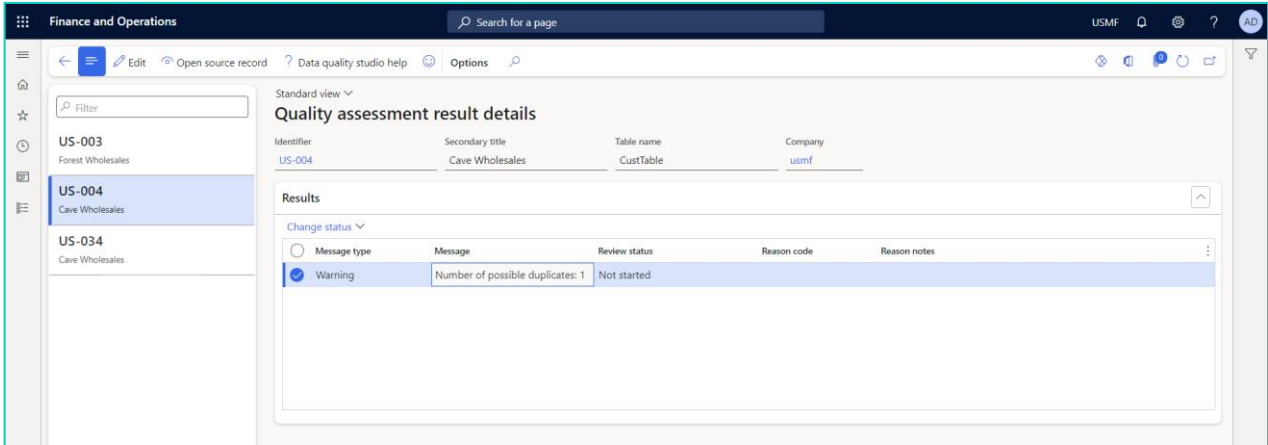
Finance and Operations

Search for a page

USMF

AD

Edit Open source record ? Data quality studio help Options

0

Filter

US-003
Forest Wholesales

US-004
Cave Wholesales

US-034
Cave Wholesales

Standard view

Quality assessment result details

| Identifier | Secondary title | Table name | Company |
|---|---|---|---|
| US-004 | Cave Wholesales | CustTable | usmf |

Results

Change status

| Message type | Message | Review status | Reason code | Reason notes |
|---|---|---|---|---|
| Warning | Number of possible duplicates: 1 | Not started | | |